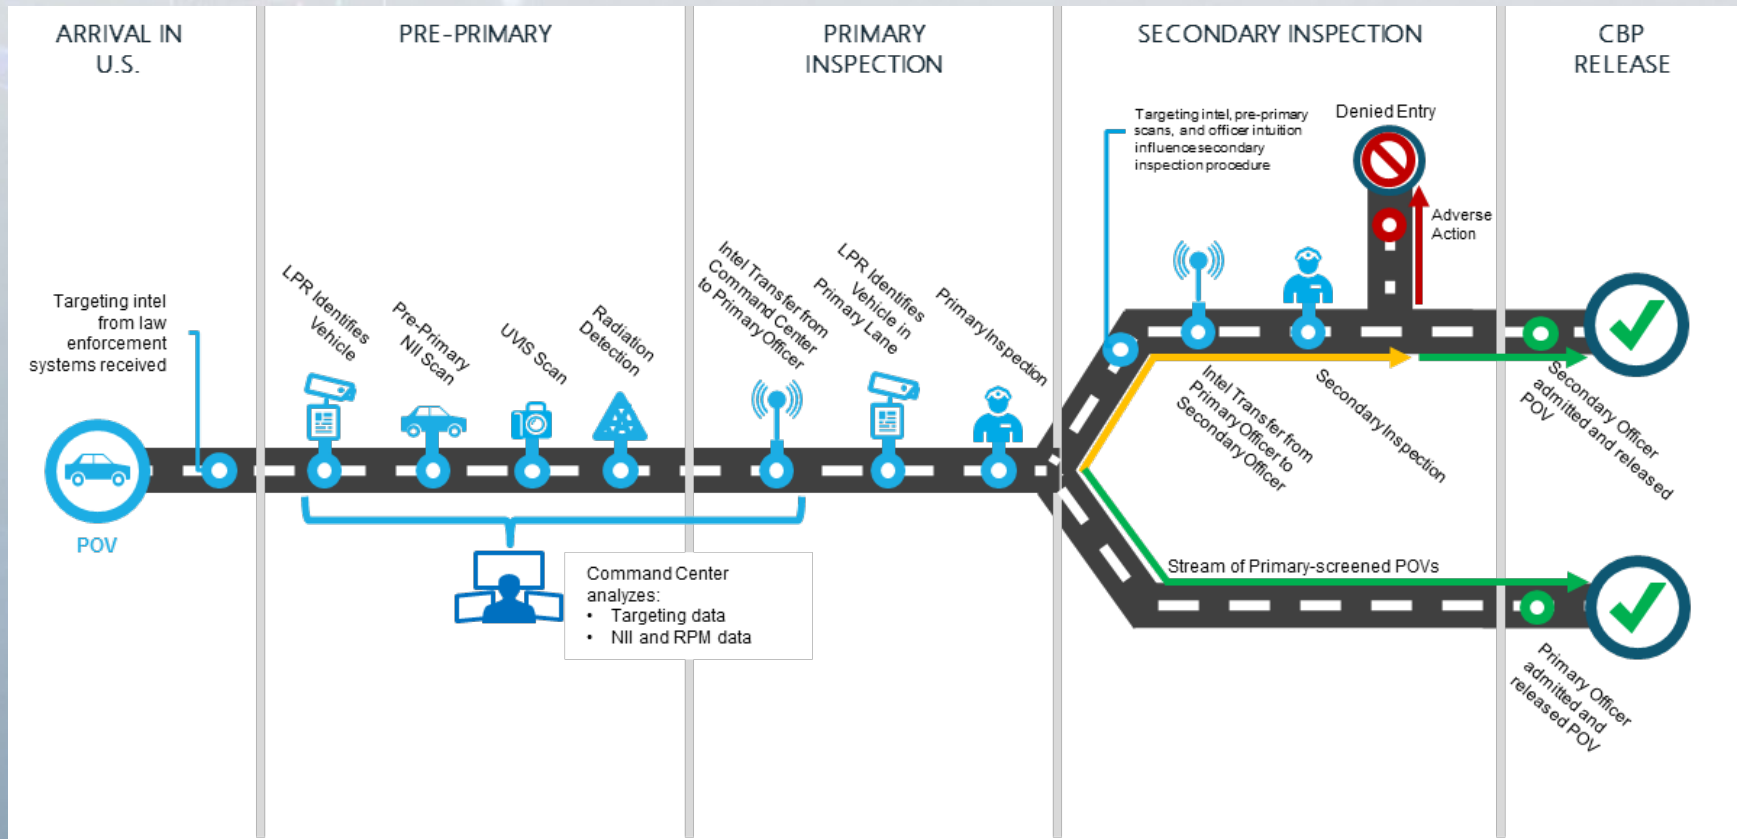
ARRIVAL IN U.S.

PRE-PRIMARY

PRIMARY INSPECTION

SECONDARY INSPECTION

CBP RELEASE

Targeting intel from law enforcement systems received

POV

LPR Identifies Vehicle

Pre-Primary NII Scan

UVIS Scan

Radiation Detection

Intel Transfer from Command Center to Primary Officer

LPR Identifies Vehicle in Primary Lane

Primary Inspection

Command Center analyzes:
• Targeting data
• NII and RPM data

Targeting intel, pre-primary scans, and officer intuition influence secondary inspection procedure

Denied Entry

Adverse Action

Intel Transfer from Primary Officer to Secondary Officer

Secondary Inspection

Secondary Officer admitted and released POV

Stream of Primary-screened POVs

Primary Officer admitted and released POV